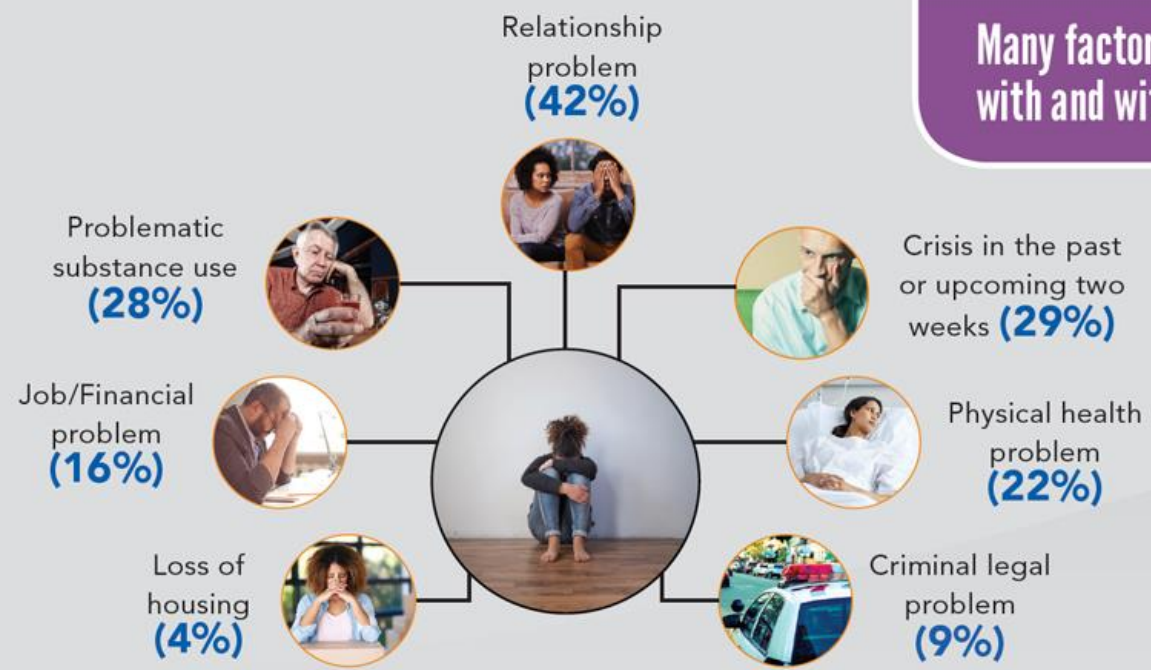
Many factor
with and wi

Relationship problem (42%)

Problematic substance use (28%)

Crisis in the past or upcoming two weeks (29%)

Job/Financial problem (16%)

Physical health problem (22%)

Loss of housing (4%)

Criminal legal problem (9%)